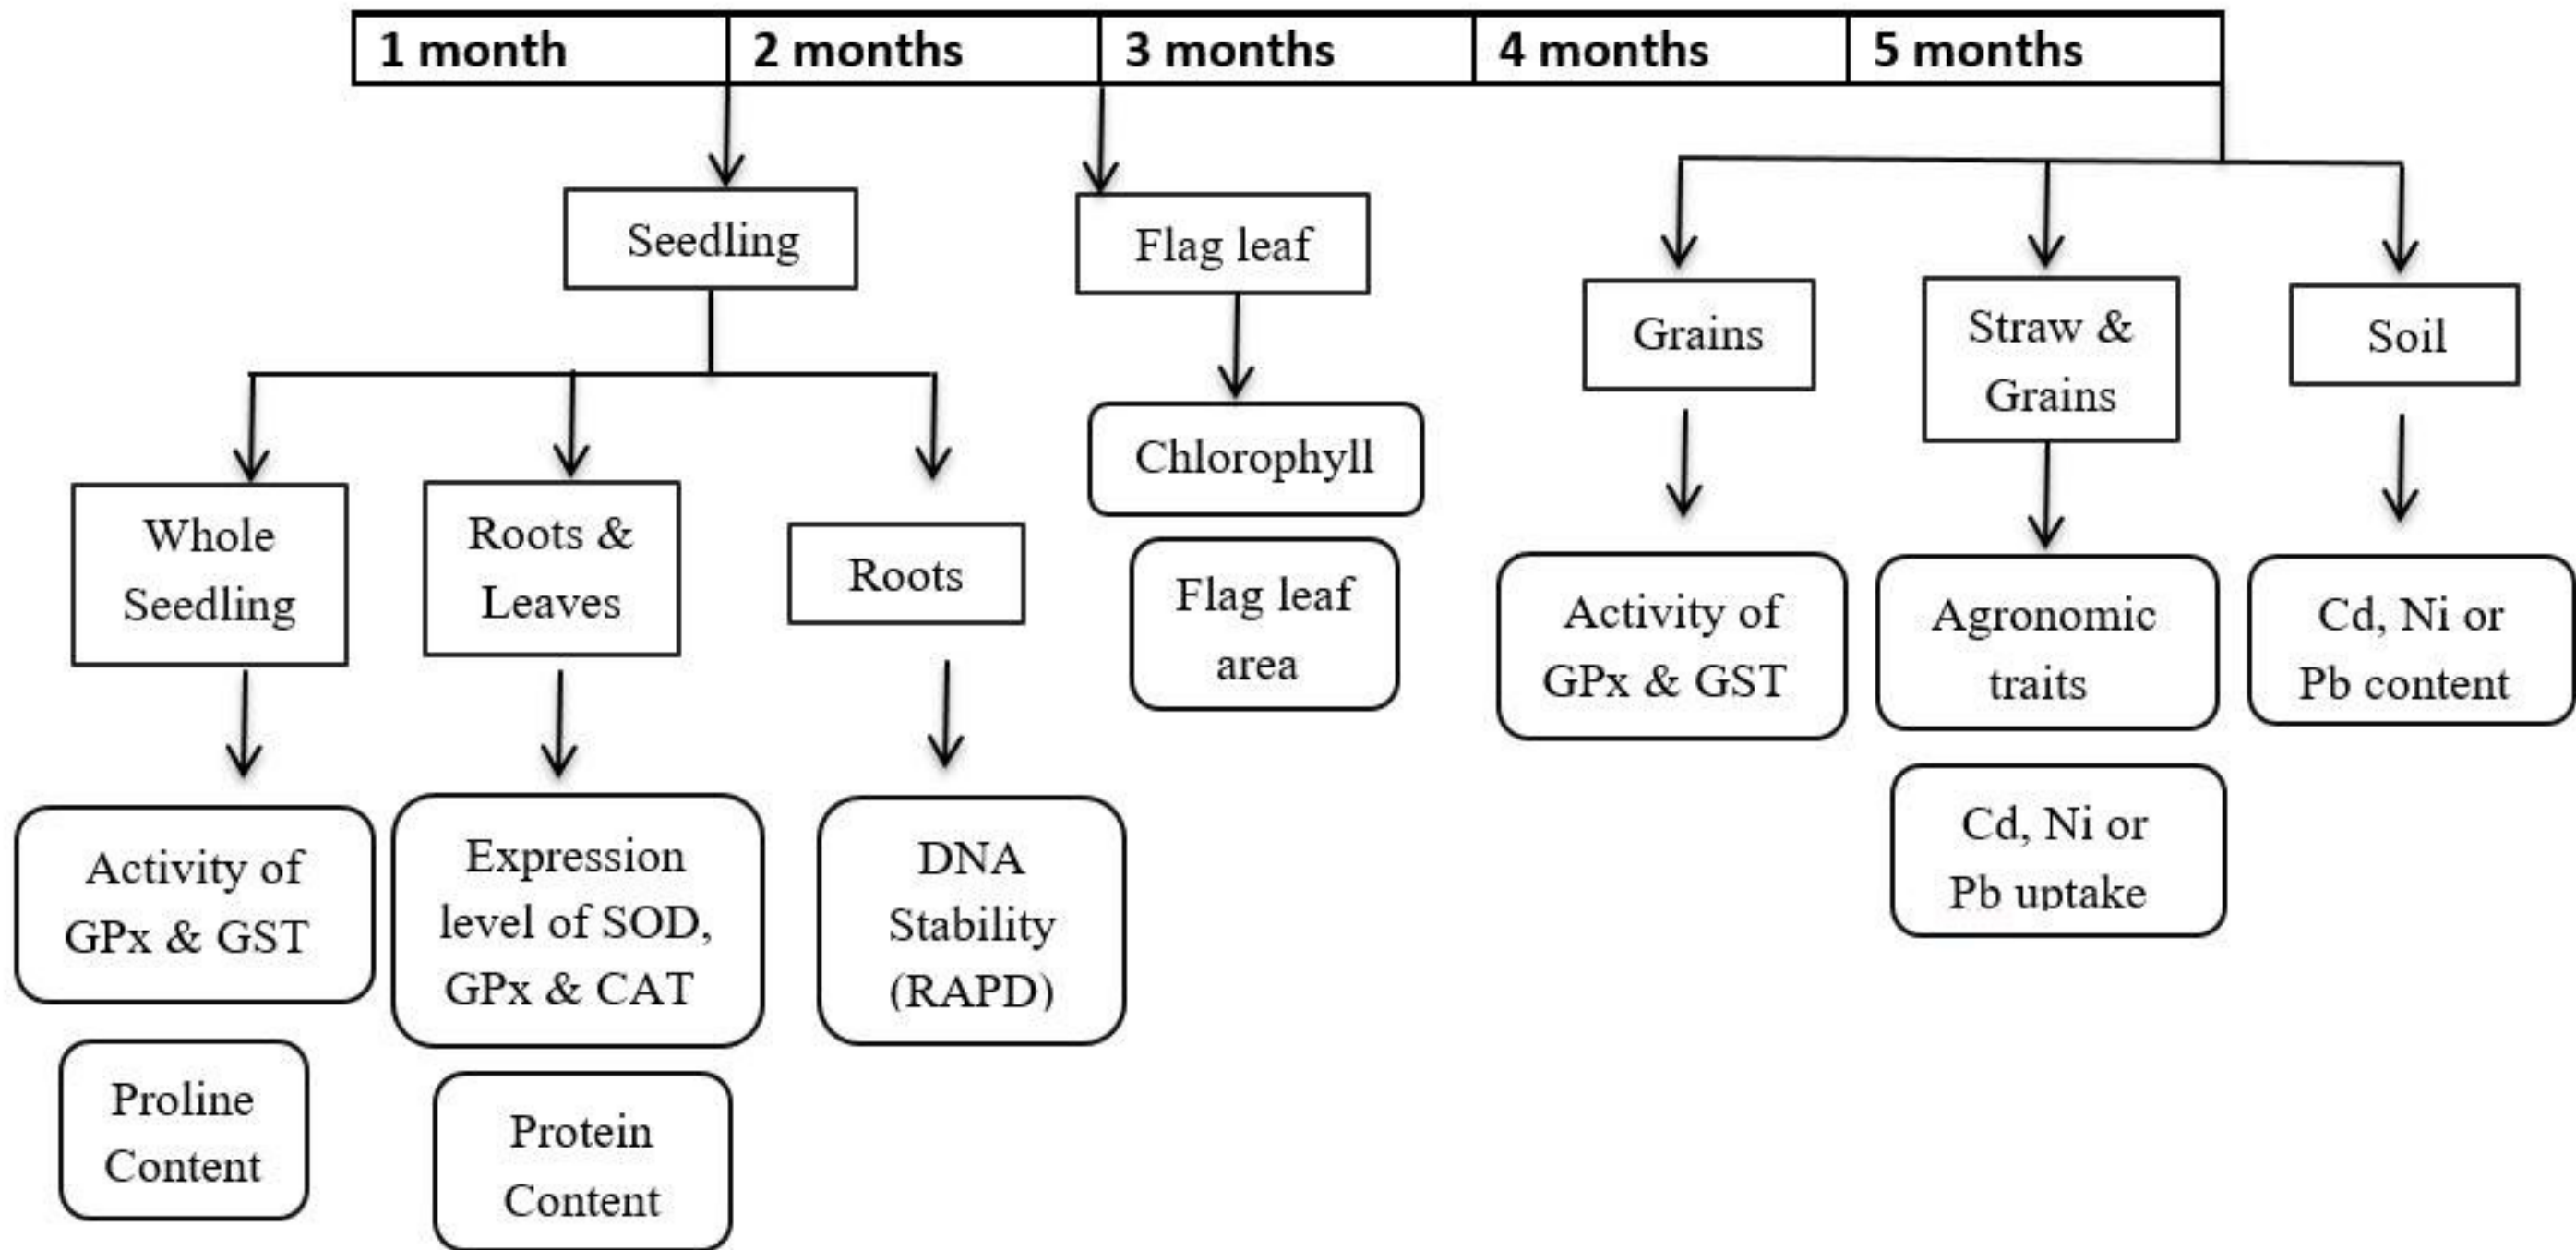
| 1 month | 2 months | 3 months | 4 months | 5 months |
|---|---|---|---|---|

Seedling

Whole Seedling

Activity of GPx & GST

Proline Content

Roots & Leaves

Expression level of SOD, GPx & CAT

Protein Content

Roots

DNA Stability (RAPD)

Flag leaf

Chlorophyll

Flag leaf area

Grains

Activity of GPx & GST

Straw & Grains

Agronomic traits

Cd, Ni or Pb uptake

Soil

Cd, Ni or Pb content